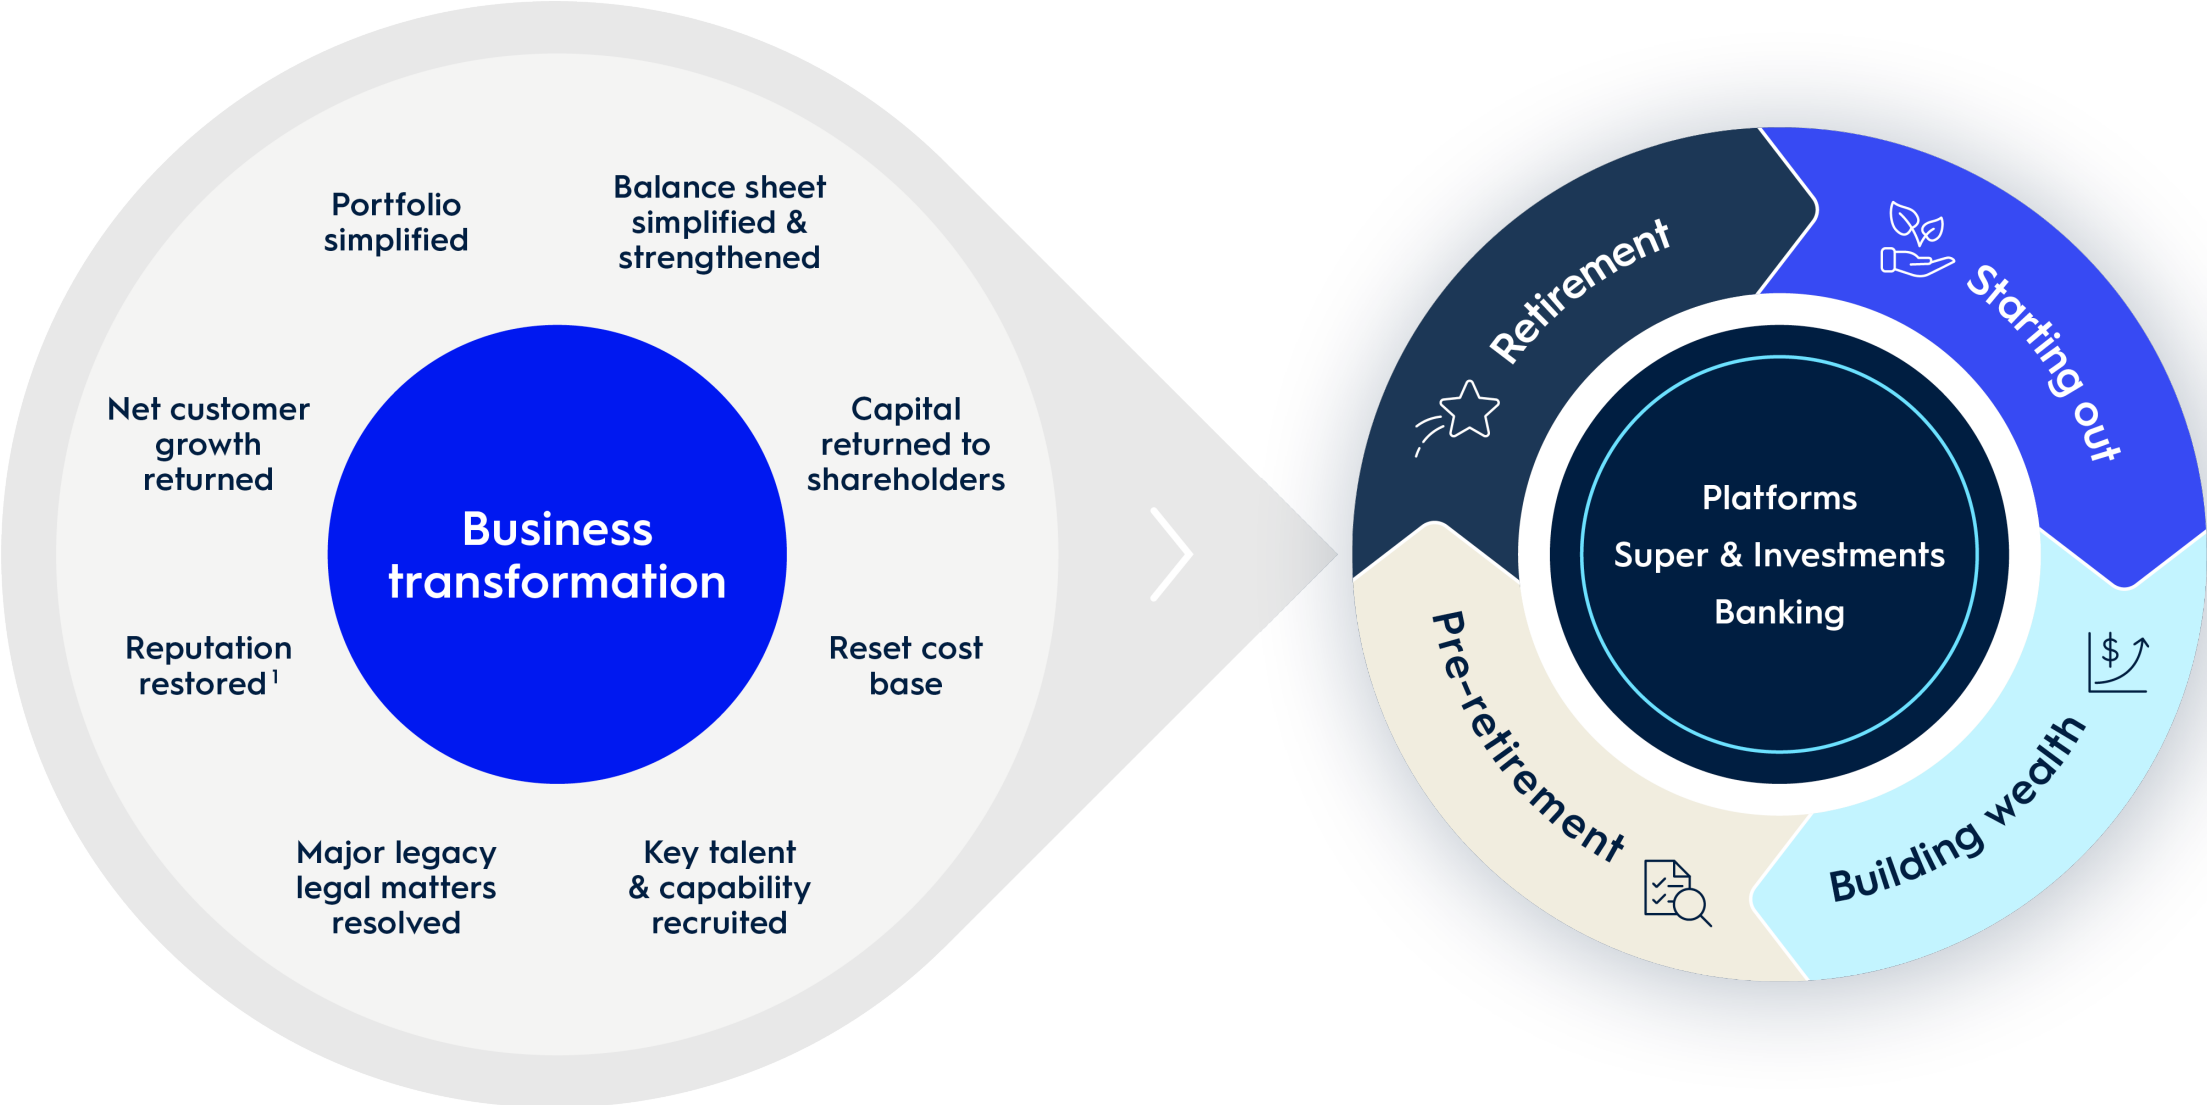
Portfolio simplified

Balance sheet simplified & strengthened

Net customer growth returned

Business transformation

Capital returned to shareholders

Reputation restored$^1$

Reset cost base

Major legacy legal matters resolved

Key talent & capability recruited

Retirement

Starting out

Platforms

Super & Investments

Banking

Pre-retirement

Building wealth